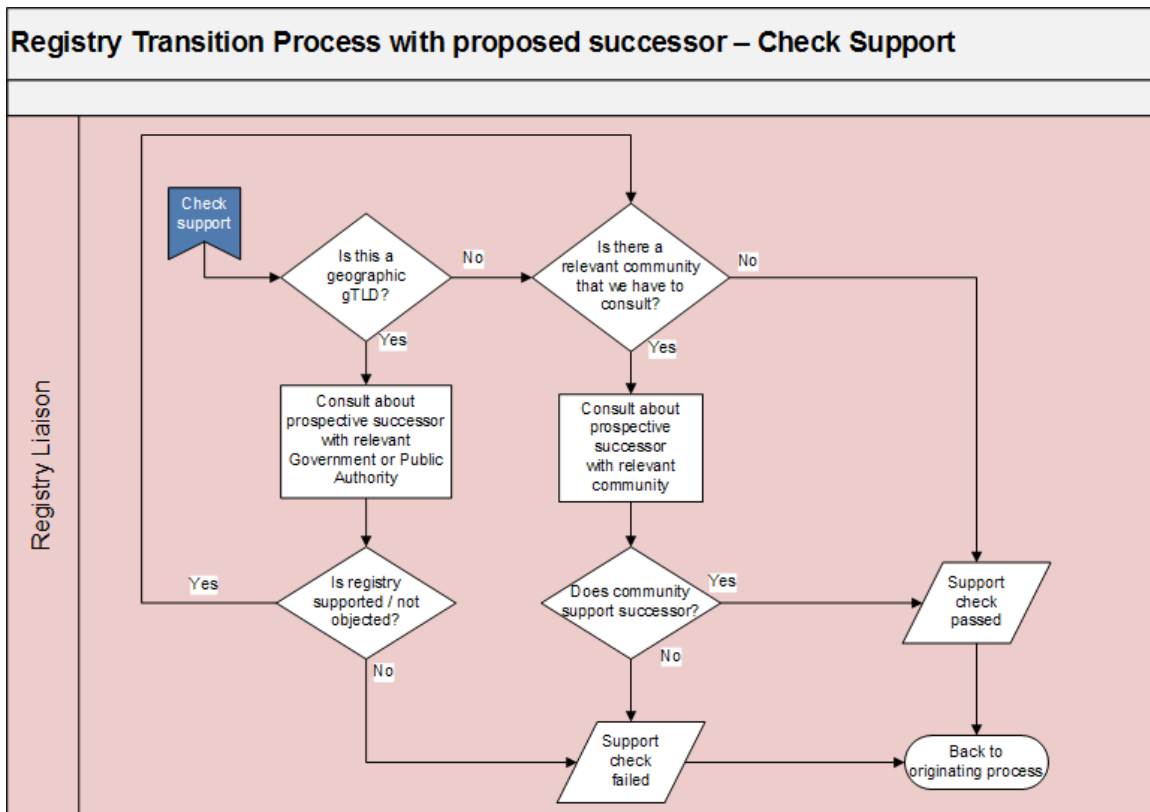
Registry Transition Process with proposed successor – Check Support

Registry Liaison

Check support

Is this a geographic gTLD?

No

Yes

Consult about prospective successor with relevant Government or Public Authority

Is registry supported / not objected?

Yes

No

Is there a relevant community that we have to consult?

No

Yes

Consult about prospective successor with relevant community

Does community support successor?

Yes

No

Support check passed

Support check failed

Back to originating process